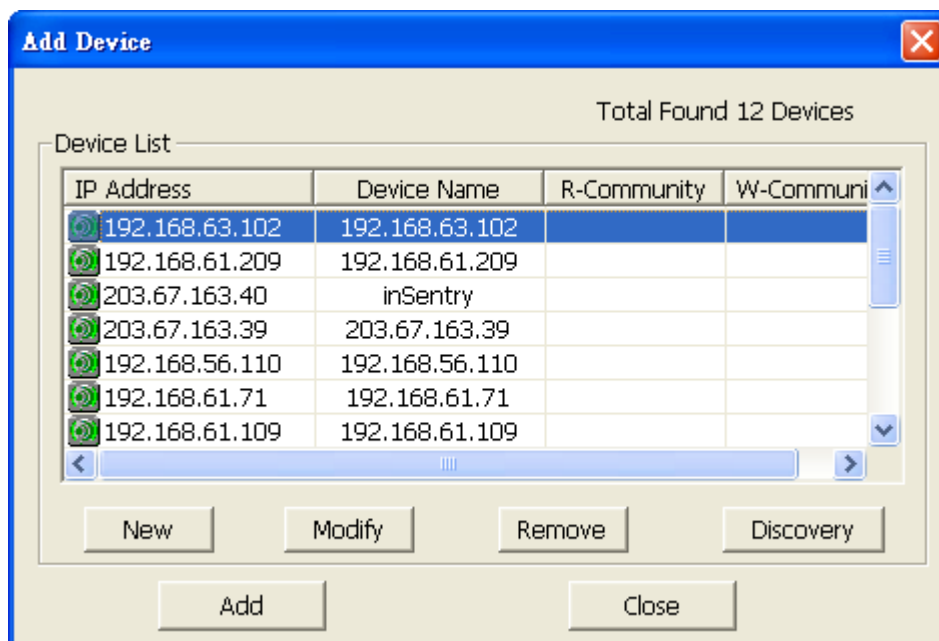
Add Device

Total Found 12 Devices

Device List

| IP Address | Device Name | R-Community | W-Communi |
|---|---|---|---|
| 192.168.63.102 | 192.168.63.102 | | |
| 192.168.61.209 | 192.168.61.209 | | |
| 203.67.163.40 | inSentry | | |
| 203.67.163.39 | 203.67.163.39 | | |
| 192.168.56.110 | 192.168.56.110 | | |
| 192.168.61.71 | 192.168.61.71 | | |
| 192.168.61.109 | 192.168.61.109 | | |

New Modify Remove Discovery

Add Close